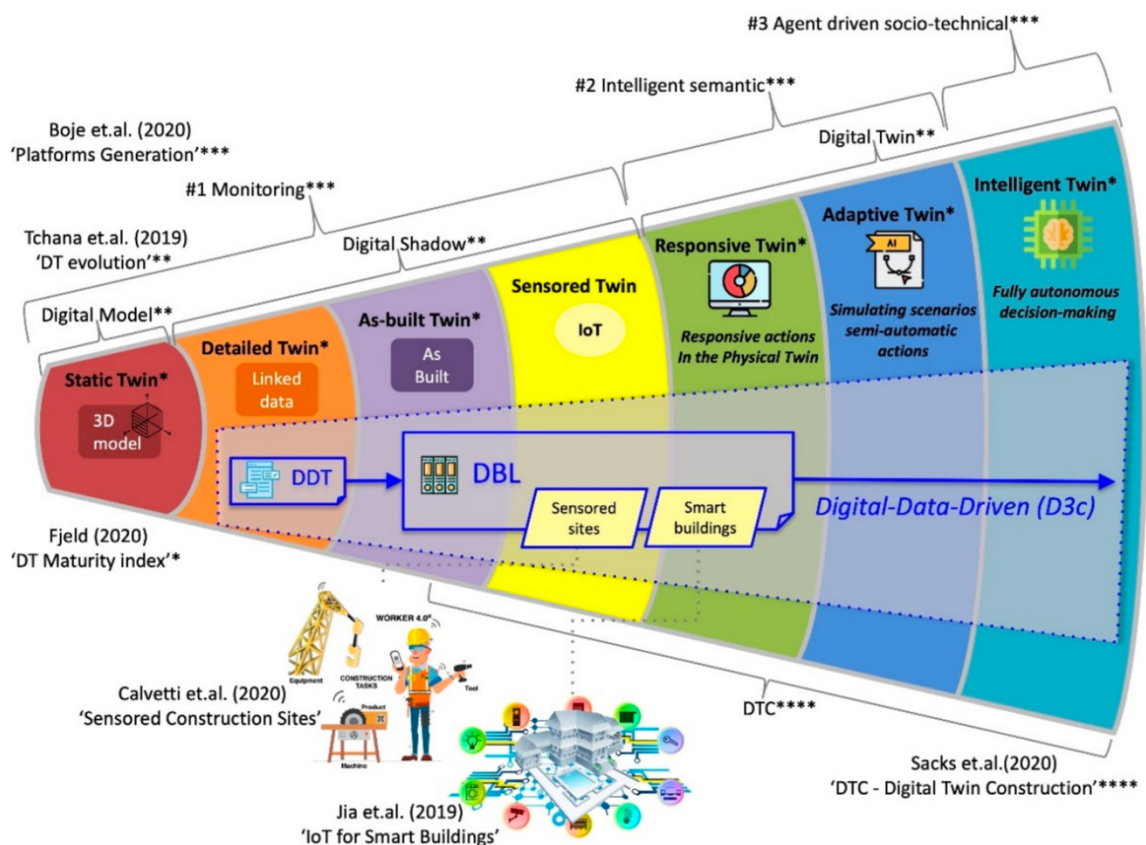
#3 Agent driven socio-technical***

#2 Intelligent semantic***

Boje et.al. (2020)
'Platforms Generation'***

Digital Twin**

#1 Monitoring***

Intelligent Twin*

Adaptive Twin*

Tchana et.al. (2019)
'DT evolution'**

Digital Shadow**

Responsive Twin*

AI

Sensored Twin

Fully autonomous decision-making

IoT

Simulating scenarios semi-automatic actions

Digital Model**

Responsive actions In the Physical Twin

As-built Twin*

Detailed Twin*

As Built

Linked data

Static Twin*

3D model

DDT

DBL

Sensored sites

Smart buildings

Digital-Data-Driven (D3c)

Fjeld (2020)
'DT Maturity index'*

WORKER 4.0

CONSTRUCTION TASKS

Equipment

Tool

Product

Machine

Calvetti et.al. (2020)
'Sensored Construction Sites'

DTC****

Sacks et.al.(2020)
'DTC - Digital Twin Construction'****

Jia et.al. (2019)
'IoT for Smart Buildings'